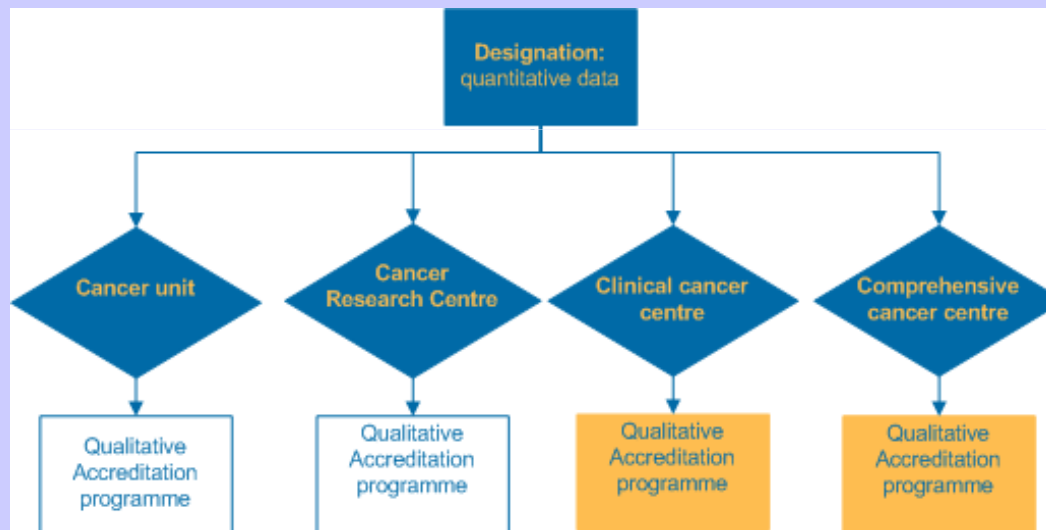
Designation:
quantitative data

Cancer unit

Cancer Research Centre

Clinical cancer centre

Comprehensive cancer centre

Qualitative Accreditation programme

Qualitative Accreditation programme

Qualitative Accreditation programme

Qualitative Accreditation programme